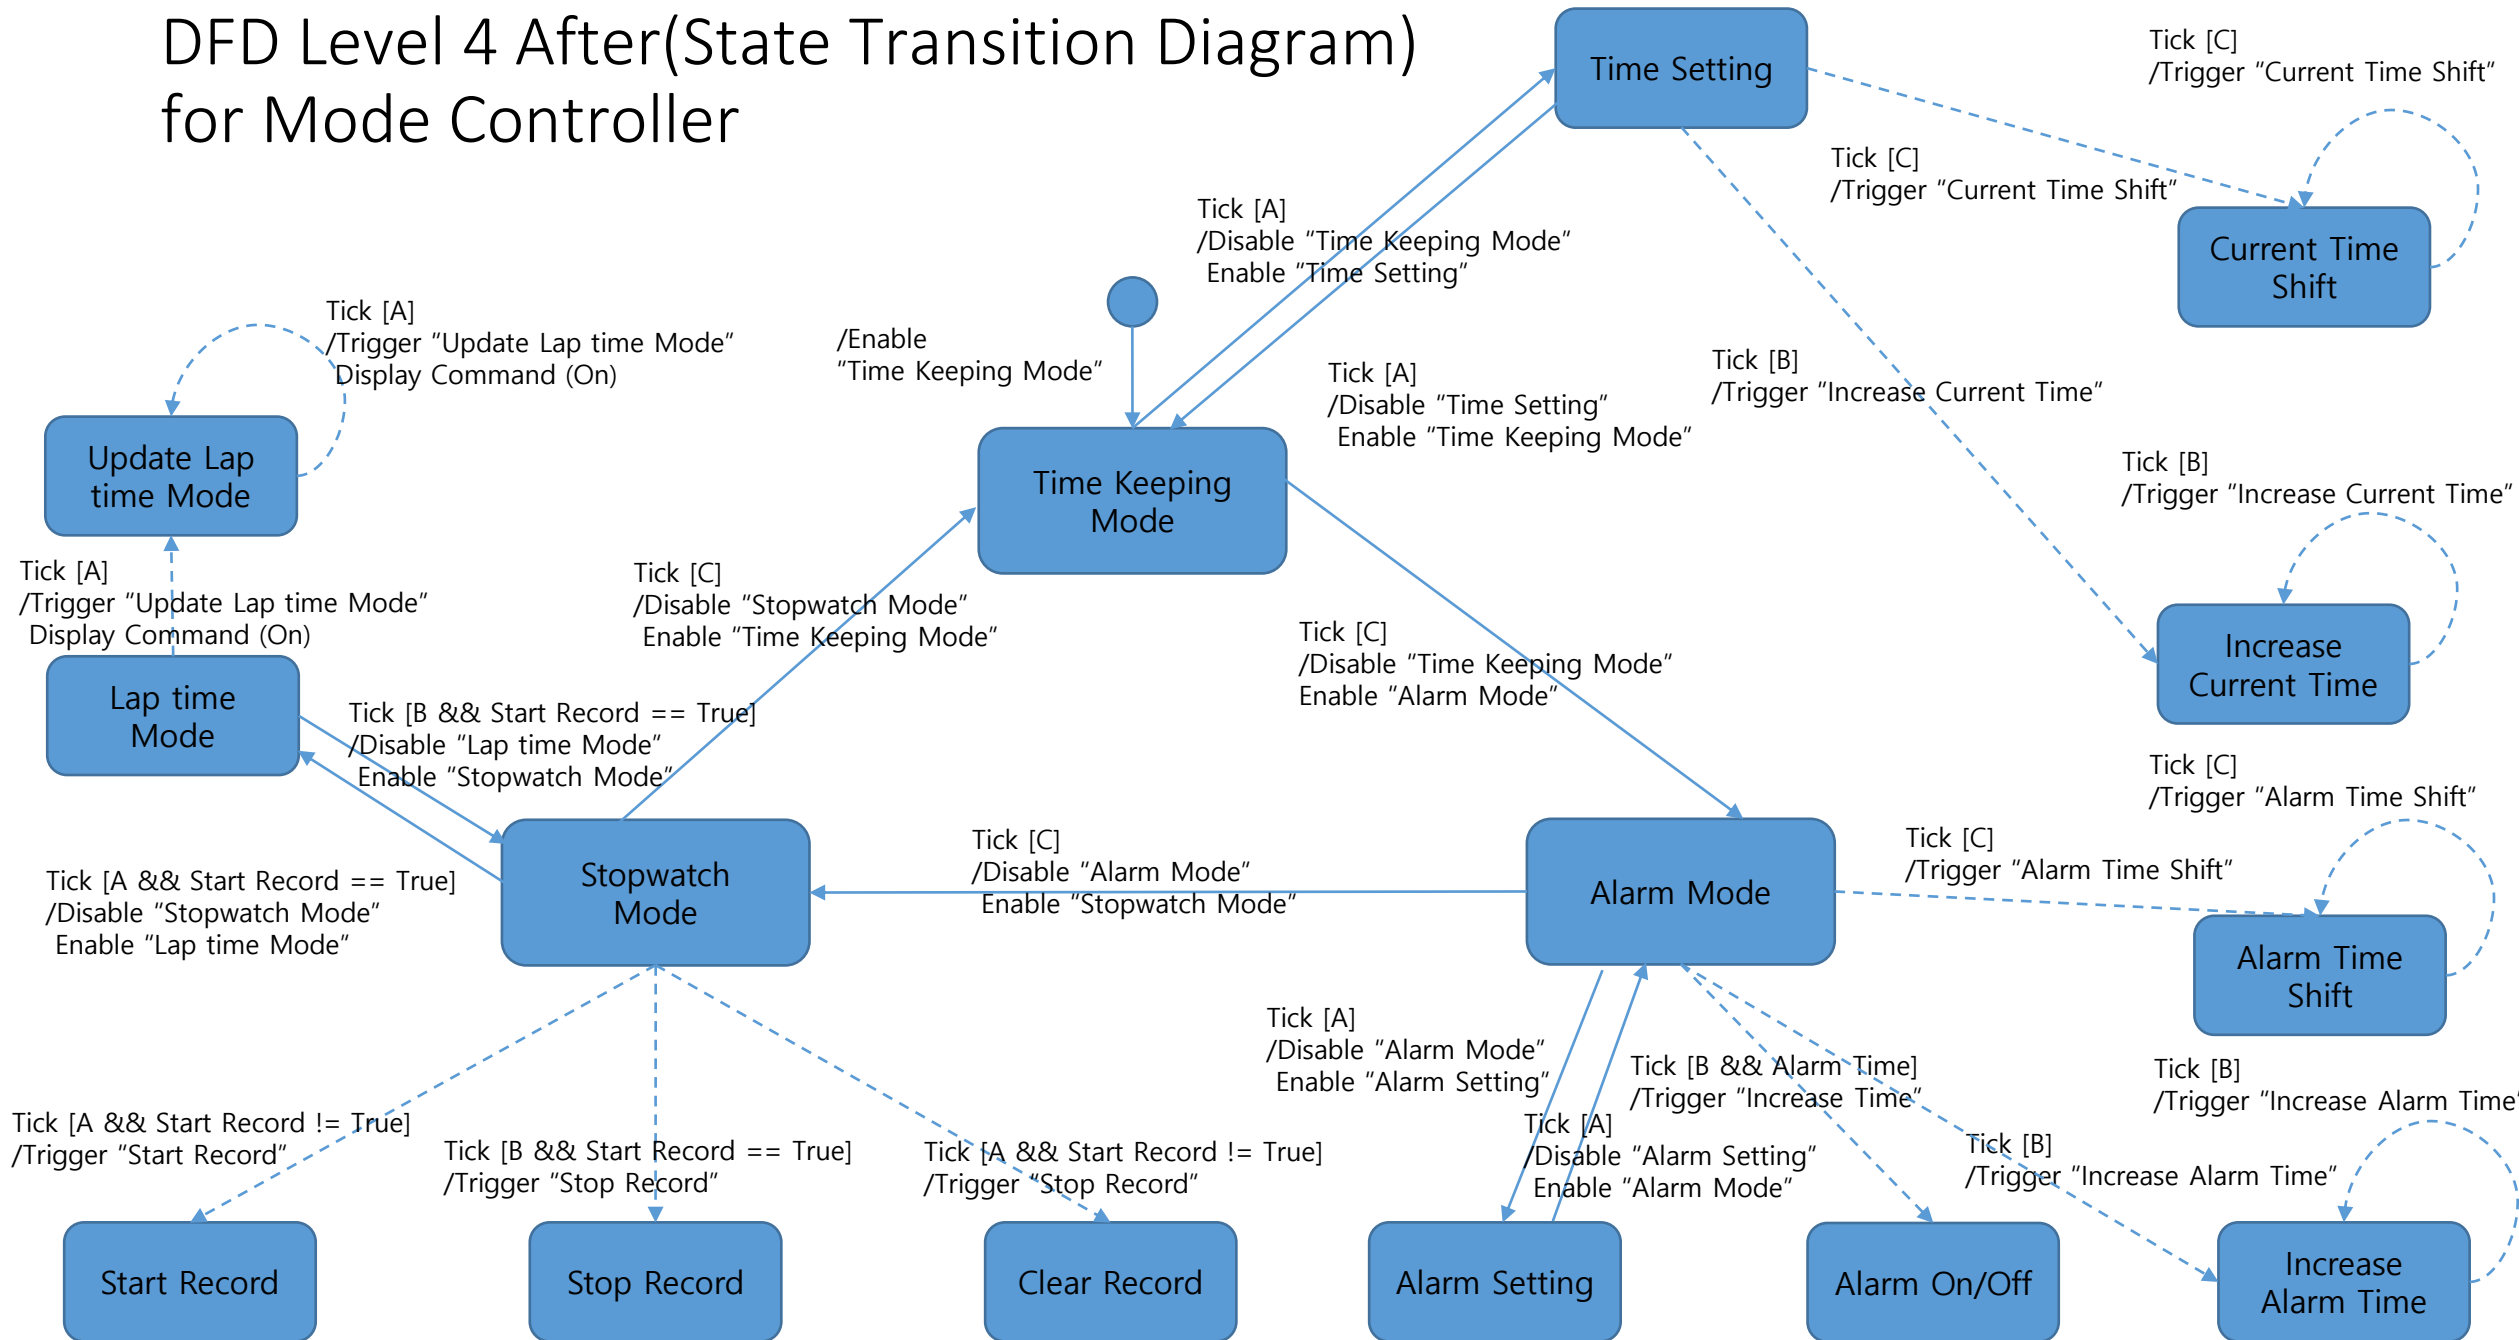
DFD Level 4 After(State Transition Diagram) for Mode Controller

Time Setting

Tick [C]
/Trigger “Current Time Shift”

Tick [C]
/Trigger “Current Time Shift”

Current Time Shift

Tick [A]
/Disable “Time Keeping Mode”
Enable “Time Setting”

Tick [A]
/Trigger “Update Lap time Mode”
Display Command (On)

/Enable
“Time Keeping Mode”

Tick [A]
/Disable “Time Setting”
Enable “Time Keeping Mode”

Tick [B]
/Trigger “Increase Current Time”

Update Lap time Mode

Time Keeping Mode

Tick [B]
/Trigger “Increase Current Time”

Tick [A]
/Trigger “Update Lap time Mode”
Display Command (On)

Tick [C]
/Disable “Stopwatch Mode”
Enable “Time Keeping Mode”

Tick [C]
/Disable “Time Keeping Mode”
Enable “Alarm Mode”

Increase Current Time

Lap time Mode

Tick [B && Start Record == True]
/Disable “Lap time Mode”
Enable “Stopwatch Mode”

Tick [C]
/Trigger “Alarm Time Shift”

Tick [C]
/Disable “Alarm Mode”
Enable “Stopwatch Mode”

Tick [C]
/Trigger “Alarm Time Shift”

Stopwatch Mode

Alarm Mode

Tick [A && Start Record == True]
/Disable “Stopwatch Mode”
Enable “Lap time Mode”

Alarm Time Shift

Tick [A]
/Disable “Alarm Mode”
Enable “Alarm Setting”

Tick [B && Alarm Time]
/Trigger “Increase Time”

Tick [B]
/Trigger “Increase Alarm Time”

Tick [A && Start Record != True]
/Trigger “Start Record”

Tick [B && Start Record == True]
/Trigger “Stop Record”

Tick [A && Start Record != True]
/Trigger “Stop Record”

Tick [A]
/Disable “Alarm Setting”
Enable “Alarm Mode”

Tick [B]
/Trigger “Increase Alarm Time”

Start Record

Stop Record

Clear Record

Alarm Setting

Alarm On/Off

Increase Alarm Time